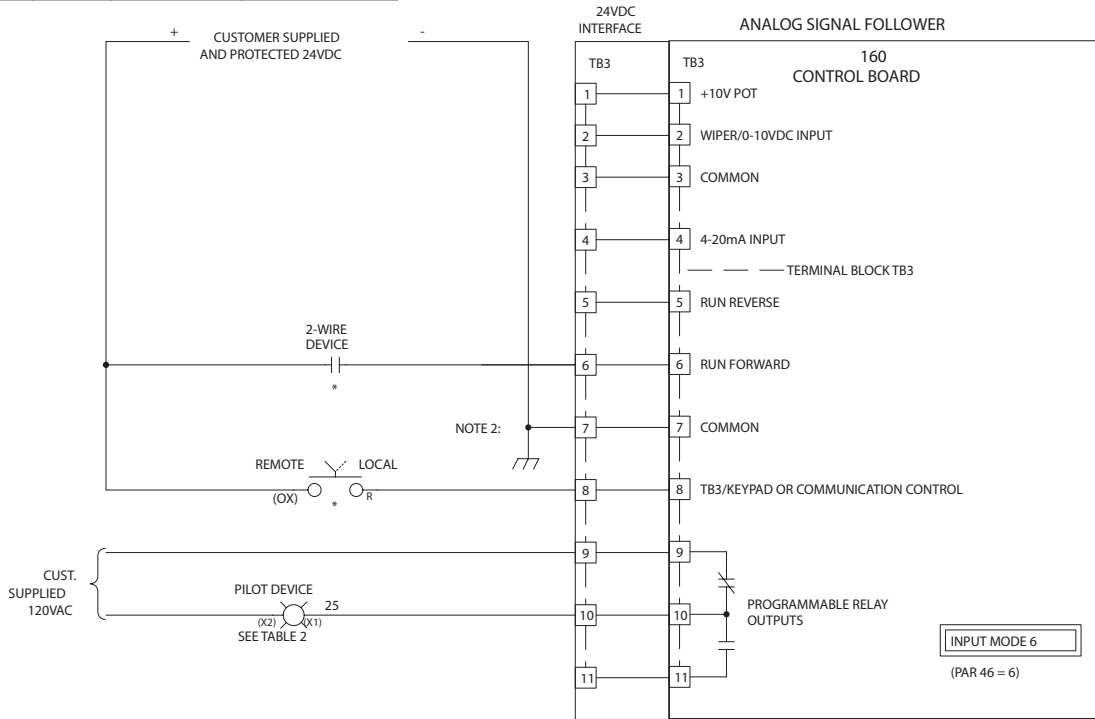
+ CUSTOMER SUPPLIED AND PROTECTED 24VDC -

24VDC INTERFACE

ANALOG SIGNAL FOLLOWER

TB3

TB3

160 CONTROL BOARD

1 1 +10V POT

2 2 WIPER/0-10VDC INPUT

3 3 COMMON

4 4 4-20mA INPUT

TERMINAL BLOCK TB3

5 5 RUN REVERSE

2-WIRE DEVICE

*

6 6 RUN FORWARD

NOTE 2:

7 7 COMMON

REMOTE LOCAL

(OX) * R

8 8 TB3/KEYPAD OR COMMUNICATION CONTROL

CUST. SUPPLIED 120VAC

9 9

PILOT DEVICE

25

(X2) (X1)

SEE TABLE 2

10 10 PROGRAMMABLE RELAY OUTPUTS

INPUT MODE 6

(PAR 46 = 6)

11 11